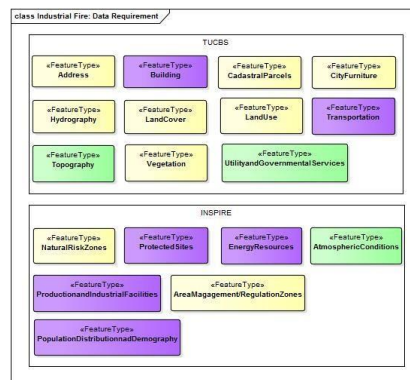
class Industrial Fire: Data Requirement

TUCBS

«FeatureType»
Address

«FeatureType»
Building

«FeatureType»
CadastralParcels

«FeatureType»
CityFurniture

«FeatureType»
Hydrography

«FeatureType»
LandCover

«FeatureType»
LandUse

«FeatureType»
Transportation

«FeatureType»
Topography

«FeatureType»
Vegetation

«FeatureType»
UtilityandGovernmentalServices

INSPIRE

«FeatureType»
NaturalRiskZones

«FeatureType»
ProtectedSites

«FeatureType»
EnergyResources

«FeatureType»
AtmosphericConditions

«FeatureType»
ProductionandIndustrialFacilities

«FeatureType»
AreaMagagement/RegulationZones

«FeatureType»
PopulationDistributionnadDemography